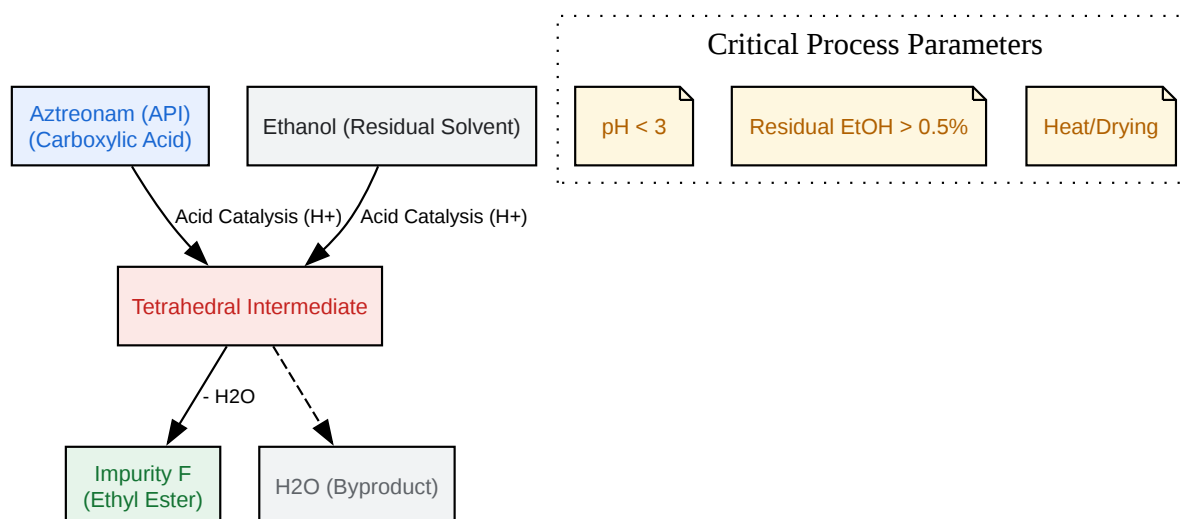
Critical Process Parameters

pH < 3

Residual EtOH > 0.5%

Heat/Drying

Aztreonam (API)
(Carboxylic Acid)

Ethanol (Residual Solvent)

Acid Catalysis (H+)

Acid Catalysis (H+)

Tetrahedral Intermediate

- H2O

Impurity F
(Ethyl Ester)

H2O (Byproduct)